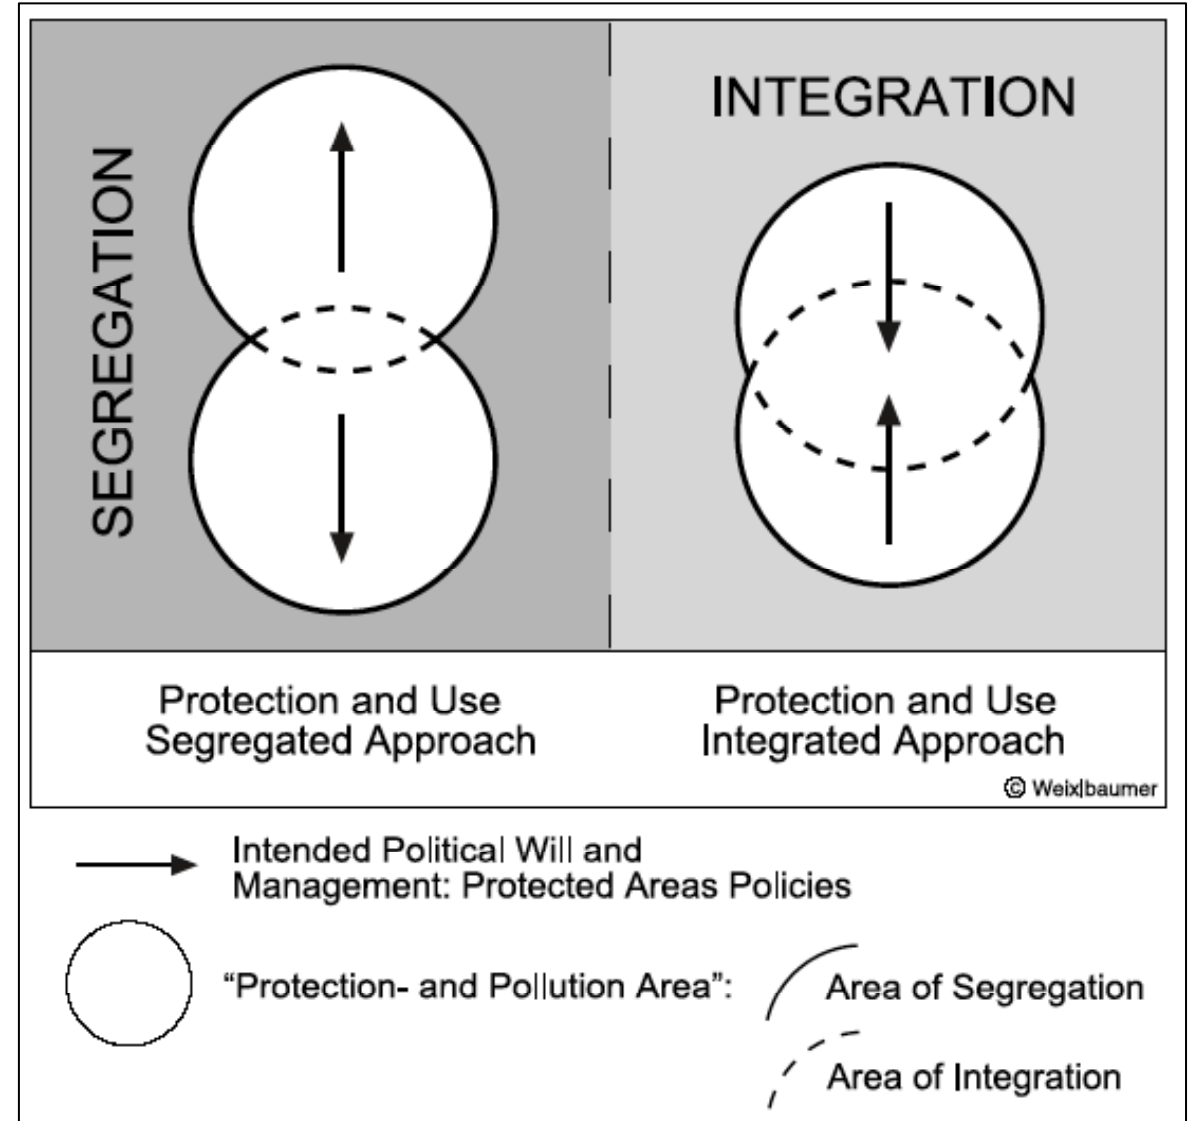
SEGREGATION

INTEGRATION

Protection and Use
Segregated Approach

Protection and Use
Integrated Approach

© Weixlbaumer

Intended Political Will and Management: Protected Areas Policies

"Protection- and Pollution Area":

Area of Segregation

Area of Integration